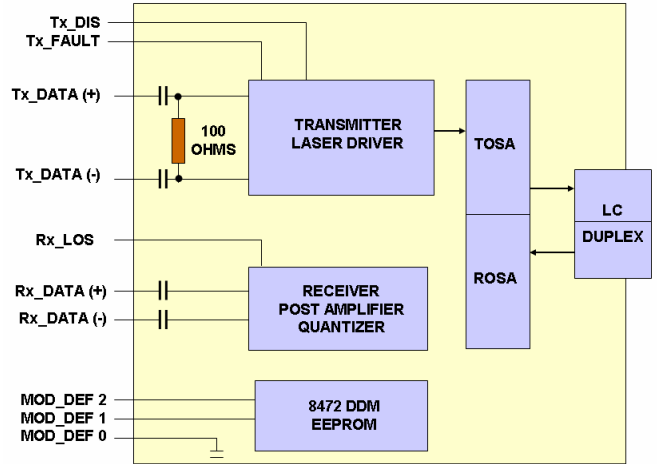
Tx_DIS
Tx_FAULT
Tx_DATA (+)
100 OHMS
Tx_DATA (-)
TRANSMITTER LASER DRIVER
TOSA
LC
DUPLEX
Rx_LOS
ROSA
Rx_DATA (+)
Rx_DATA (-)
RECEIVER POST AMPLIFIER QUANTIZER
MOD_DEF 2
MOD_DEF 1
MOD_DEF 0
8472 DDM EEPROM